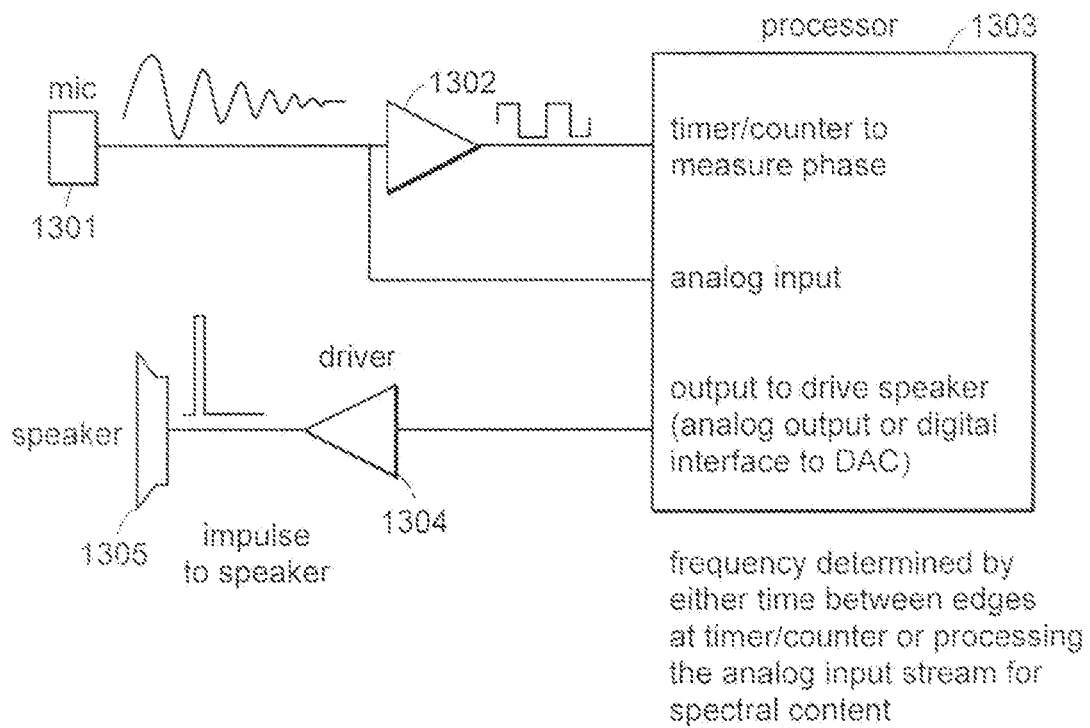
processor 1303

mic

1301

1302

timer/counter to measure phase

analog input

driver

speaker

output to drive speaker (analog output or digital interface to DAC)

1305

impulse to speaker

1304

frequency determined by either time between edges at timer/counter or processing the analog input stream for spectral content